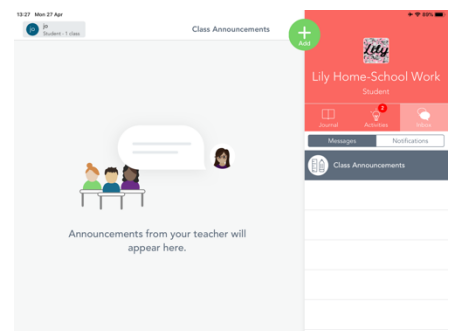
13:27 Mon 27 Apr

JS
jo
Student · 1 class

Class Announcements

Add

Lily

Lily Home-School Work
Student

Journal

2
Activities

Inbox

Messages
Notifications

Class Announcements

Announcements from your teacher will appear here.

89%